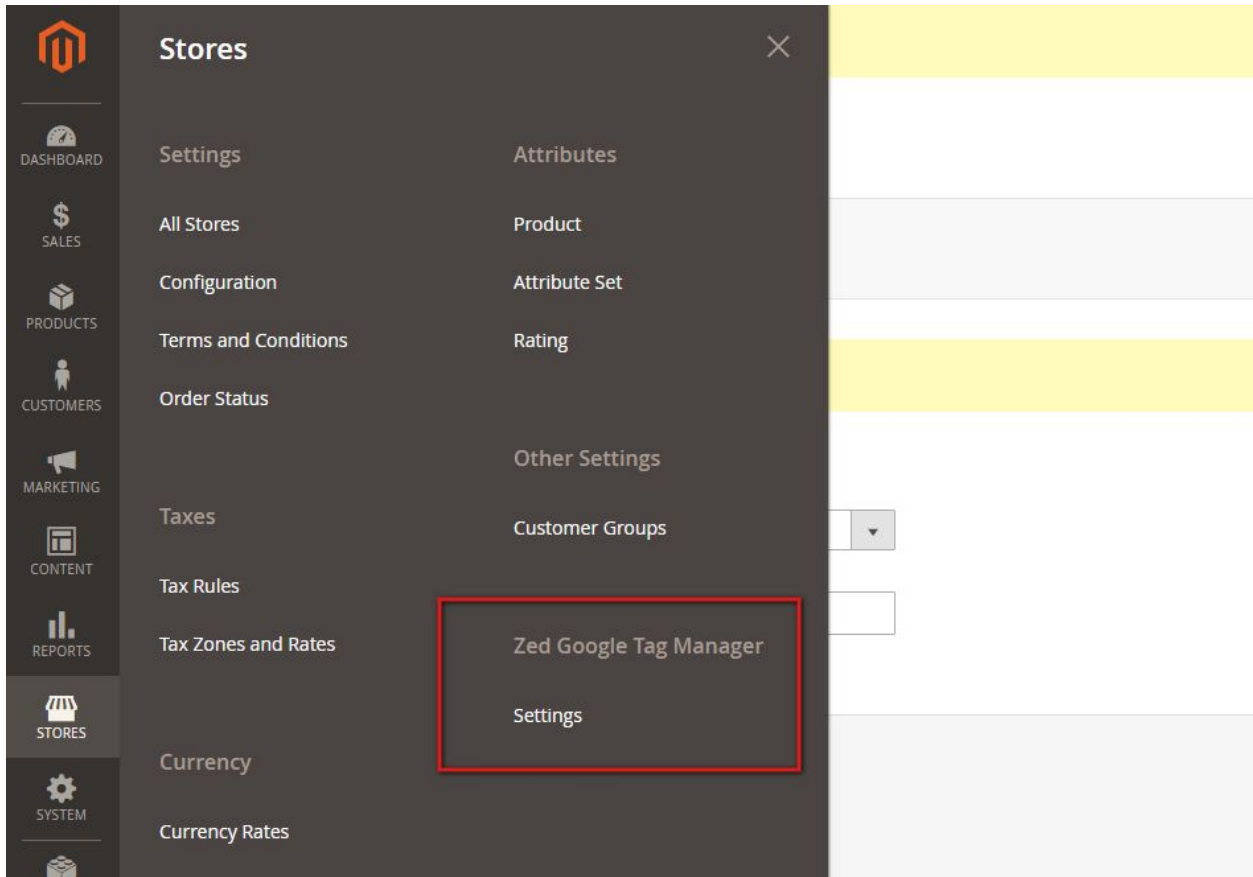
DASHBOARD
SALES
PRODUCTS
CUSTOMERS
MARKETING
CONTENT
REPORTS
STORES
SYSTEM

Stores

Settings
All Stores
Configuration
Terms and Conditions
Order Status

Taxes
Tax Rules
Tax Zones and Rates

Currency
Currency Rates

Attributes
Product
Attribute Set
Rating

Other Settings
Customer Groups

Zed Google Tag Manager
Settings